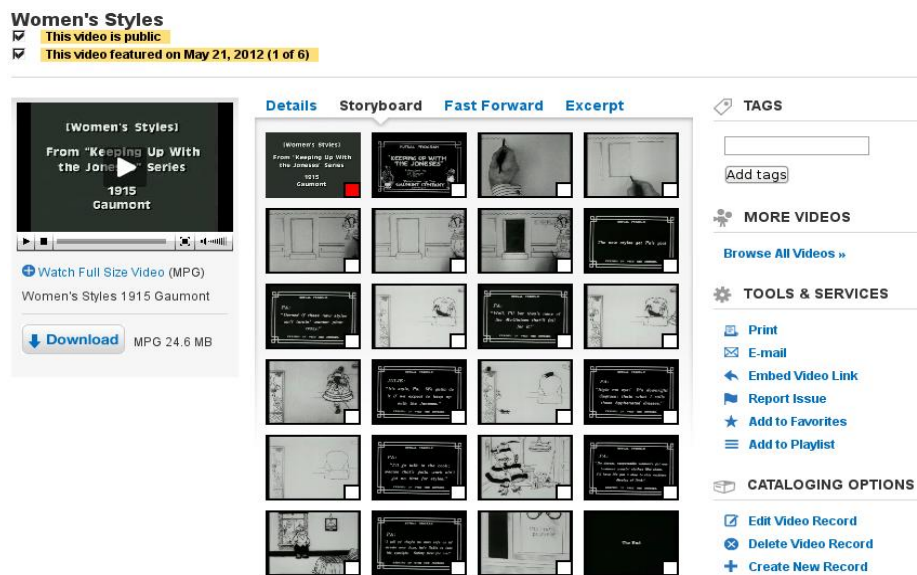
Women's Styles
This video is public
This video featured on May 21, 2012 (1 of 6)

[Women's Styles]
From "Keeping Up With the Joneses" Series
1915
Gaumont

Watch Full Size Video (MPG)
Women's Styles 1915 Gaumont

Download MPG 24.6 MB

Details Storyboard Fast Forward Excerpt

(Women's Styles)
From "Keeping Up With the Joneses" Series
1915
Gaumont

"KEEPING UP WITH THE JONESES"

The new styles get Pa's goat.

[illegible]

The End

TAGS
Add tags

MORE VIDEOS
Browse All Videos »

TOOLS & SERVICES
Print
E-mail
Embed Video Link
Report Issue
Add to Favorites
Add to Playlist

CATALOGING OPTIONS
Edit Video Record
Delete Video Record
Create New Record